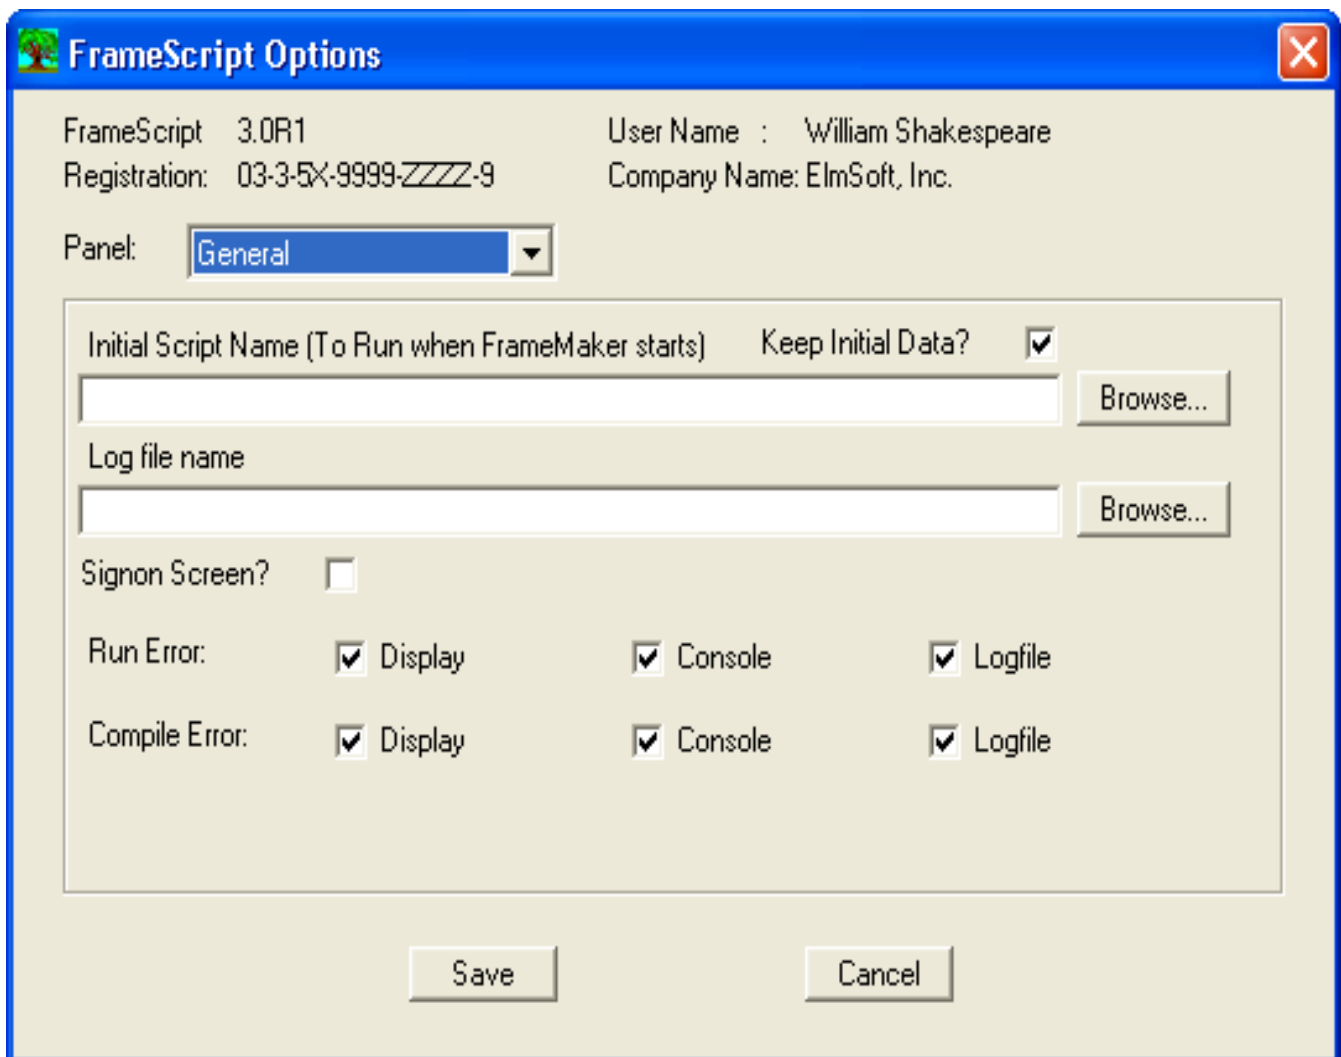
FrameScript Options

FrameScript 3.0R1
Registration: 03-3-5X-9999-ZZZZ-9

User Name : William Shakespeare
Company Name: ElmSoft, Inc.

Panel: General

Initial Script Name (To Run when FrameMaker starts)
Keep Initial Data?

Browse...

Log file name

Browse...

Signon Screen?

Run Error: Display Console Logfile

Compile Error: Display Console Logfile

Save Cancel